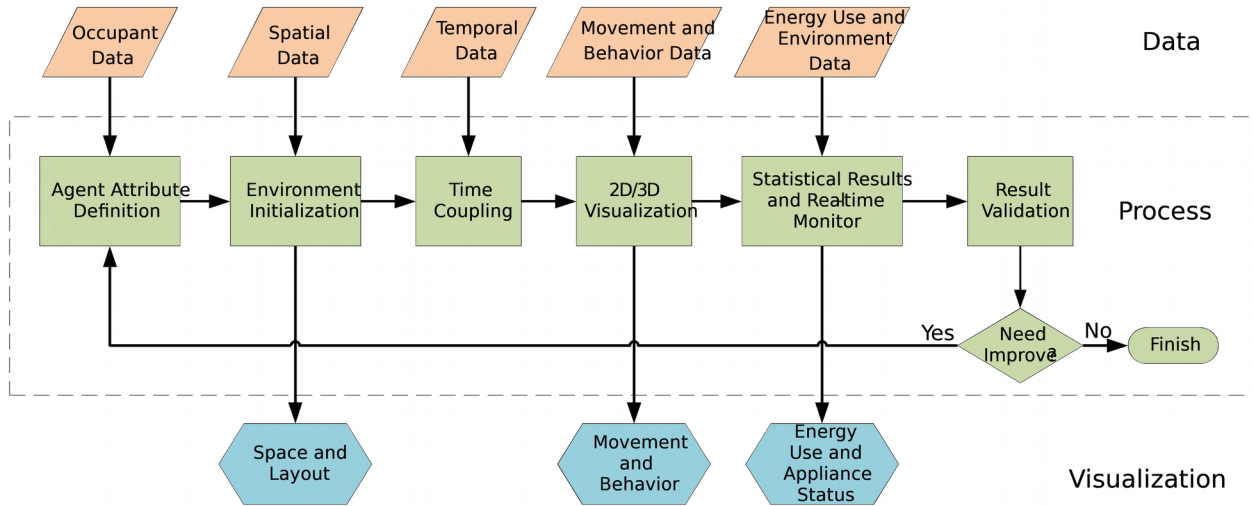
Occupant Data

Spatial Data

Temporal Data

Movement and Behavior Data

Energy Use and Environment Data

Data

Agent Attribute Definition

Environment Initialization

Time Coupling

2D/3D Visualization

Statistical Results and Real-time Monitor

Result Validation

Process

Yes

Need Improve?

No

Finish

Space and Layout

Movement and Behavior

Energy Use and Appliance Status

Visualization